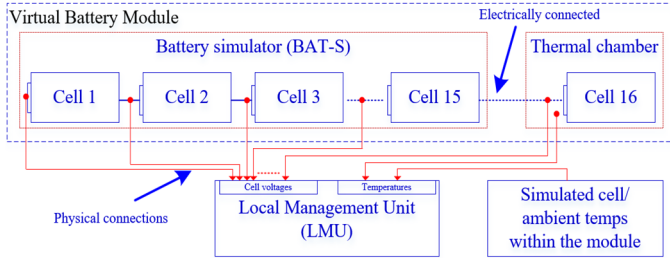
Virtual Battery Module

Electrically connected

Battery simulator (BAT-S)

Thermal chamber

Cell 1

Cell 2

Cell 3

Cell 15

Cell 16

Cell voltages

Temperatures

Local Management Unit (LMU)

Physical connections

Simulated cell/ ambient temps within the module